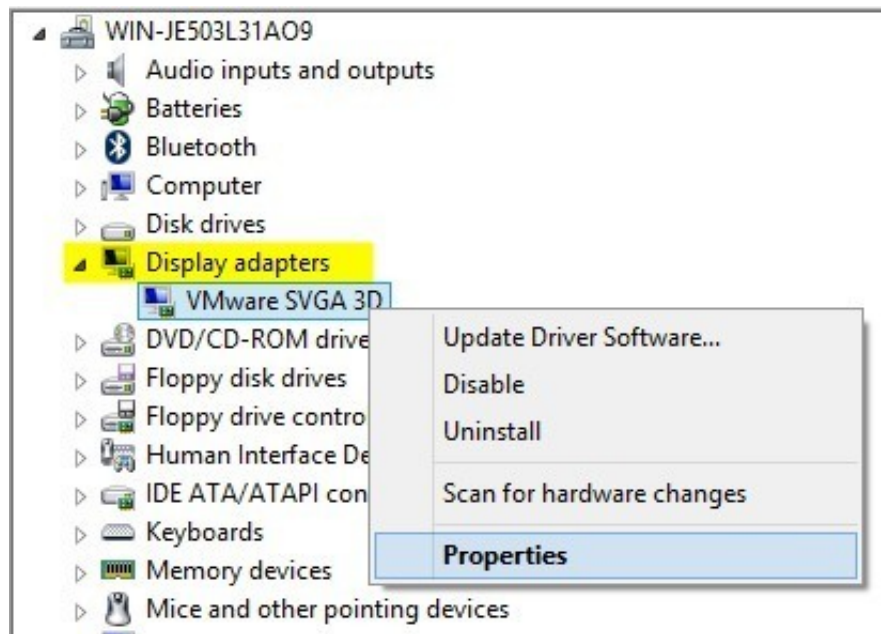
WIN-JE503L31AO9
Audio inputs and outputs
Batteries
Bluetooth
Computer
Disk drives
Display adapters
VMware SVGA 3D
DVD/CD-ROM drive
Floppy disk drives
Floppy drive contro
Human Interface De
IDE ATA/ATAPI con
Keyboards
Memory devices
Mice and other pointing devices

Update Driver Software...
Disable
Uninstall
Scan for hardware changes
Properties